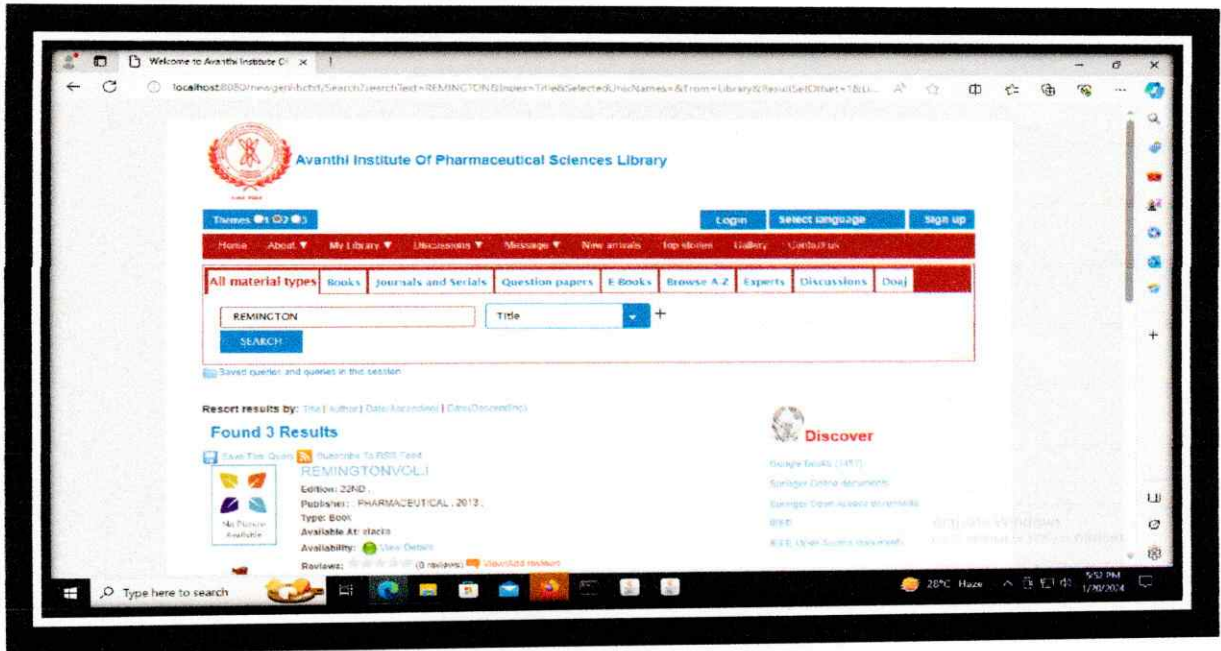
Welcome to Avanthi Institute Of

localhost:8080/newgenlibctxt/Search?searchText=REMINGTON&index=Title&SelectedLibraryNames=&from=Library&ResultSetOffset=1&Li...

Avanthi Institute Of Pharmaceutical Sciences Library

Themes 1 2 3

Login | Select language | Sign up

Home | About ▼ | My Library ▼ | Discussions ▼ | Message ▼ | New arrivals | Top stories | Gallery | Contact us

All material types | Books | Journals and Serials | Question papers | E Books | Browse A-Z | Experts | Discussions | Doaj

REMINGTON

Title

+

SEARCH

Saved queries and queries in this session

Resort results by: Title | Author | Date(Ascending) | Date(Descending)

Found 3 Results

Save This Query | Subscribe To RSS Feed

REMINGTONVOL.I

No Picture Available

Edition: 22ND .

Publisher: : PHARMACEUTICAL , 2013 .

Type: Book

Available At: stacks

Availability: View Details

Reviews: (0 reviews) View/Add reviews

Discover

Google books [1457]

Springer Online documents

Springer Open access documents

IEEE

IEEE Open Access documents

Activate Windows

Type here to search

28°C Haze

5:52 PM
1/30/2024